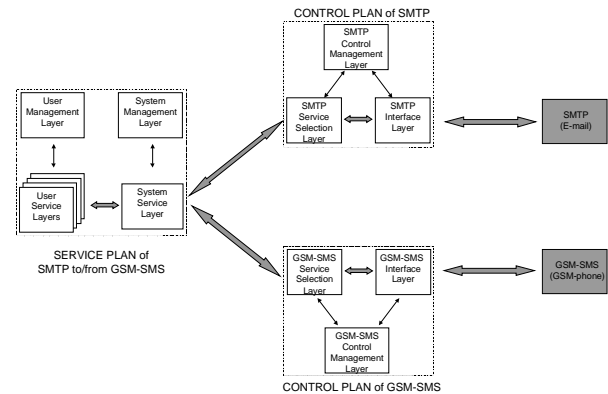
CONTROL PLAN of SMTP

SMTP Control Management Layer

SMTP Service Selection Layer

SMTP Interface Layer

SMTP (E-mail)

User Management Layer

System Management Layer

User Service Layers

System Service Layer

SERVICE PLAN of SMTP to/from GSM-SMS

GSM-SMS Service Selection Layer

GSM-SMS Interface Layer

GSM-SMS (GSM-phone)

GSM-SMS Control Management Layer

CONTROL PLAN of GSM-SMS